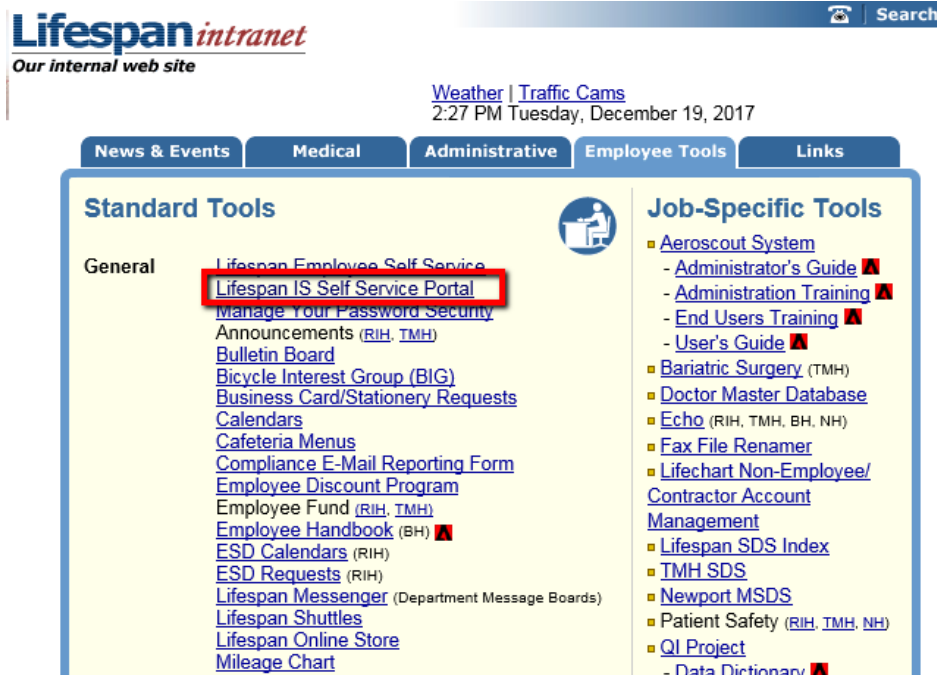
Lifespan intranet
Our internal web site

Search

Weather | Traffic Cams
2:27 PM Tuesday, December 19, 2017

News & Events | Medical | Administrative | Employee Tools | Links

Standard Tools

General
Lifespan Employee Self Service
Lifespan IS Self Service Portal
Manage Your Password Security
Announcements (RIH, TMH)
Bulletin Board
Bicycle Interest Group (BIG)
Business Card/Stationery Requests
Calendars
Cafeteria Menus
Compliance E-Mail Reporting Form
Employee Discount Program
Employee Fund (RIH, TMH)
Employee Handbook (BH)
ESD Calendars (RIH)
ESD Requests (RIH)
Lifespan Messenger (Department Message Boards)
Lifespan Shuttles
Lifespan Online Store
Mileage Chart

Job-Specific Tools
Aeroscout System
- Administrator's Guide
- Administration Training
- End Users Training
- User's Guide
Bariatric Surgery (TMH)
Doctor Master Database
Echo (RIH, TMH, BH, NH)
Fax File Renamer
Lifechart Non-Employee/ Contractor Account Management
Lifespan SDS Index
TMH SDS
Newport MSDS
Patient Safety (RIH, TMH, NH)
QI Project
- Data Dictionary